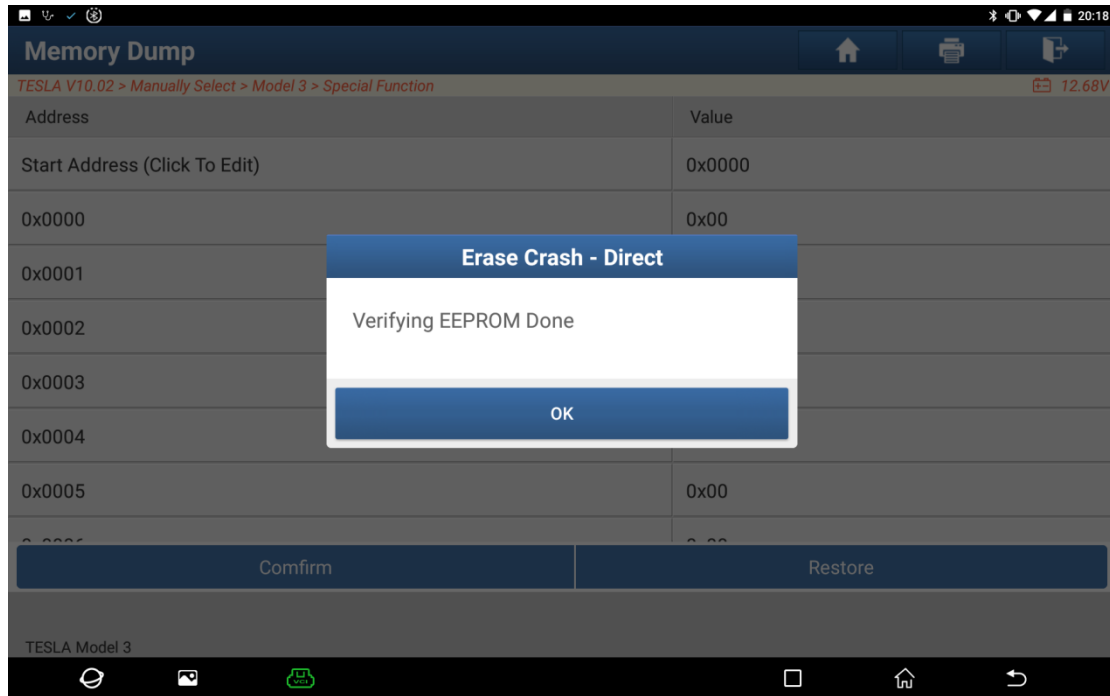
20:18

Memory Dump

TESLA V10.02 > Manually Select > Model 3 > Special Function

12.68V

| Address | Value |
|---|---|
| Start Address (Click To Edit) | 0x0000 |
| 0x0000 | 0x00 |
| 0x0001 | |
| 0x0002 | |
| 0x0003 | |
| 0x0004 | |
| 0x0005 | 0x00 |
| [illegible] | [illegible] |

Erase Crash - Direct

Verifying EEPROM Done

OK

Confirm

Restore

TESLA Model 3

VCI